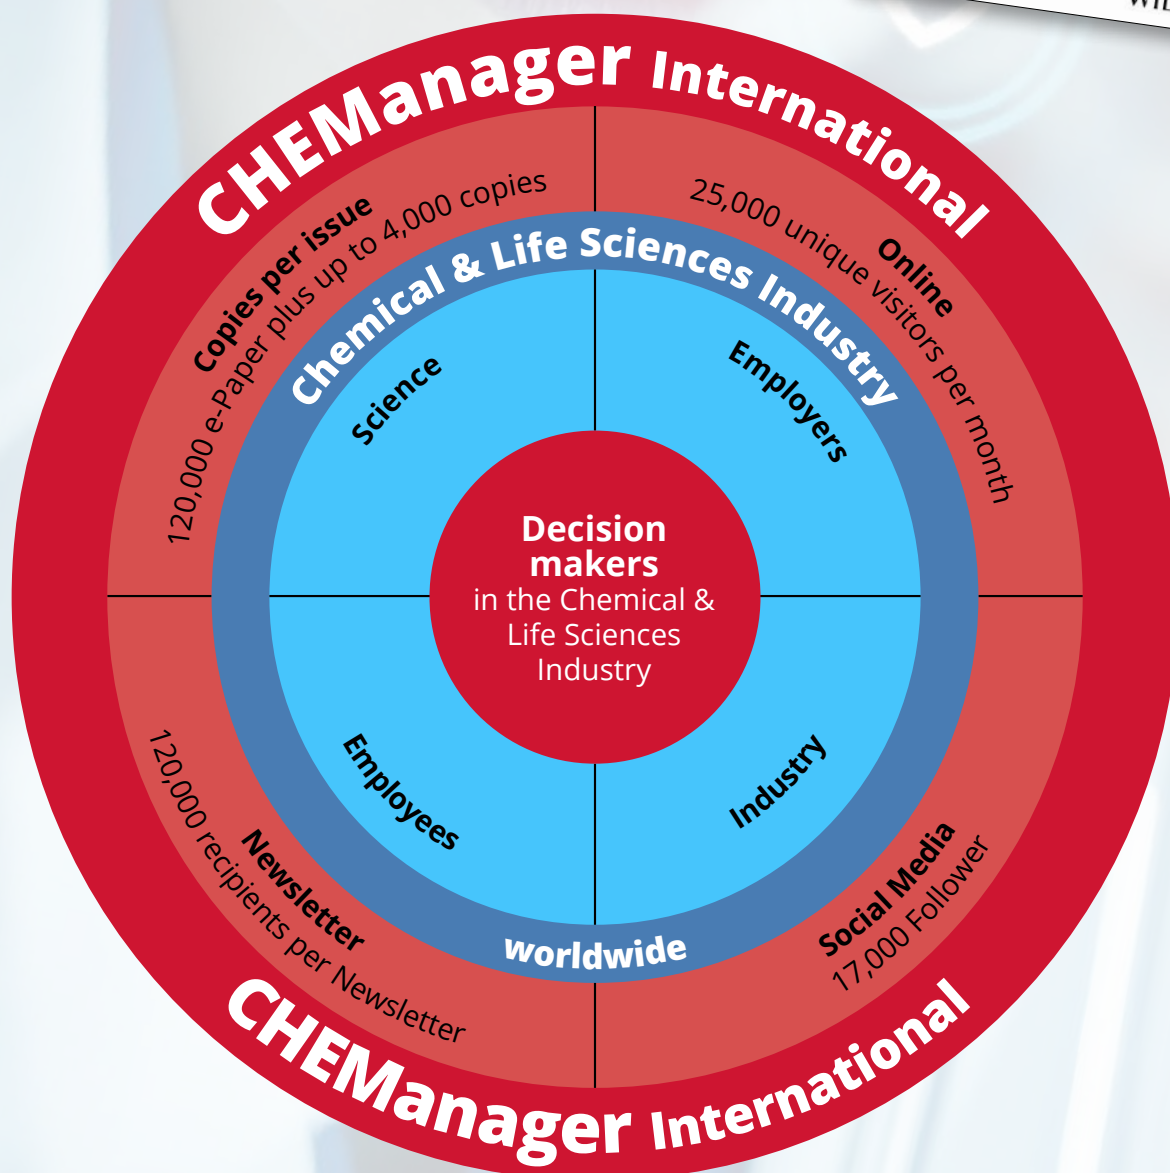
WIL

CHEManager International

Copies per issue
120,000 e-Paper plus up to 4,000 copies

Online
25,000 unique visitors per month

Chemical & Life Sciences Industry

Science

Employers

Decision makers
in the Chemical & Life Sciences Industry

Employees

Industry

Newsletter
120,000 recipients per Newsletter

worldwide

Social Media
17,000 Follower

CHEManager International